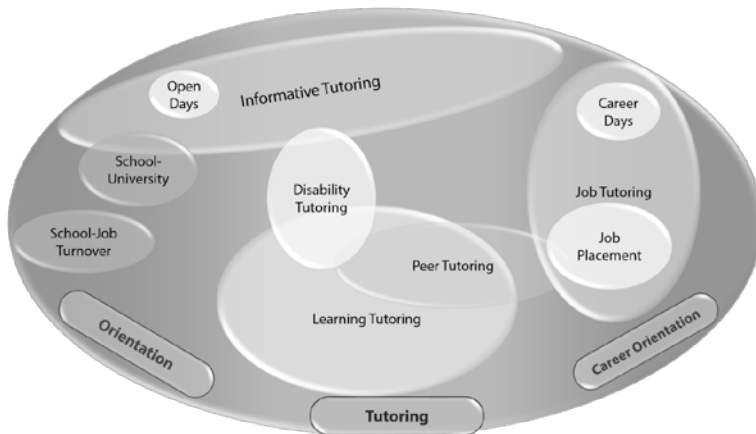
Open Days

Informative Tutoring

Career Days

School-University

Disability Tutoring

Job Tutoring

School-Job Turnover

Job Placement

Peer Tutoring

Learning Tutoring

Orientation

Career Orientation

Tutoring